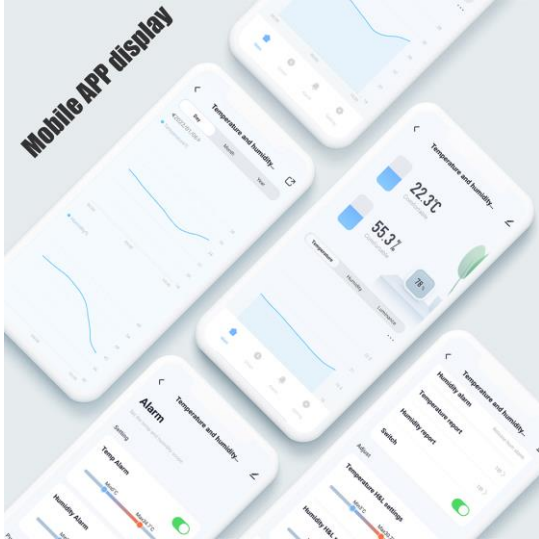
Mobile APP display

Temperature and humidity...

Day

Month

Year

Temperature and humidity...

22.3℃

55.3%

Temperature

Humidity

Comparison

Alarm

Temperature and humidity...

Setting

Temp Alarm

Humidity Alarm

Temperature and humidity...

Humidity alarm

Temperature report

Humidity report

Switch

Adjust

Temperature H&L settings

Humidity H&L